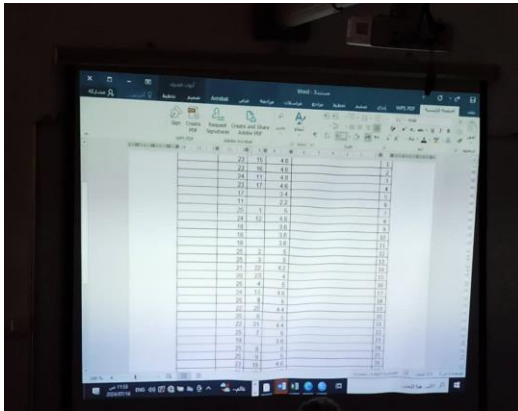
Word

Acrobat

WPS PDF

Sign Create PDF Request Signature Create and Share Adobe PDF

| 23 | 15 | 4.6 | | 1 |
|---|---|---|---|---|
| 23 | 16 | 4.6 | | 2 |
| 23 | 11 | 4.6 | | 3 |
| 23 | 17 | 4.6 | | 4 |
| 17 | | 3.4 | | 5 |
| 11 | | 2.2 | | 6 |
| 25 | 1 | 5 | | 7 |
| 24 | 17 | 4.8 | | 8 |
| 18 | | 3.6 | | 9 |
| 18 | | 3.6 | | 10 |
| 18 | | 3.6 | | 11 |
| 25 | 2 | 5 | | 12 |
| 25 | 3 | 5 | | 13 |
| 21 | 22 | 4.2 | | 14 |
| 20 | 23 | 4 | | 15 |
| 25 | 4 | 5 | | 16 |
| 25 | 11 | 5 | | 17 |
| 25 | 6 | 5 | | 18 |
| 22 | 20 | 4.4 | | 19 |
| 25 | 7 | 5 | | 20 |
| 22 | 21 | 4.4 | | 21 |
| 25 | 8 | 5 | | 22 |
| 19 | | 3.8 | | 23 |
| 25 | 9 | 5 | | 24 |
| 25 | 10 | 5 | | 25 |
| 23 | 18 | 4.6 | | 26 |

ENG 11:58 2024/01/14